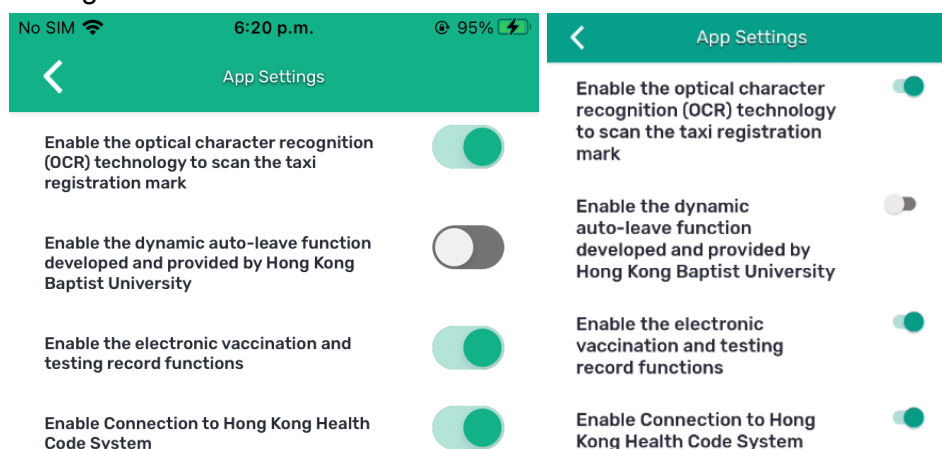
No SIM 6:20 p.m. 95%

App Settings

Enable the optical character recognition (OCR) technology to scan the taxi registration mark

Enable the dynamic auto-leave function developed and provided by Hong Kong Baptist University

Enable the electronic vaccination and testing record functions

Enable Connection to Hong Kong Health Code System

App Settings

Enable the optical character recognition (OCR) technology to scan the taxi registration mark

Enable the dynamic auto-leave function developed and provided by Hong Kong Baptist University

Enable the electronic vaccination and testing record functions

Enable Connection to Hong Kong Health Code System